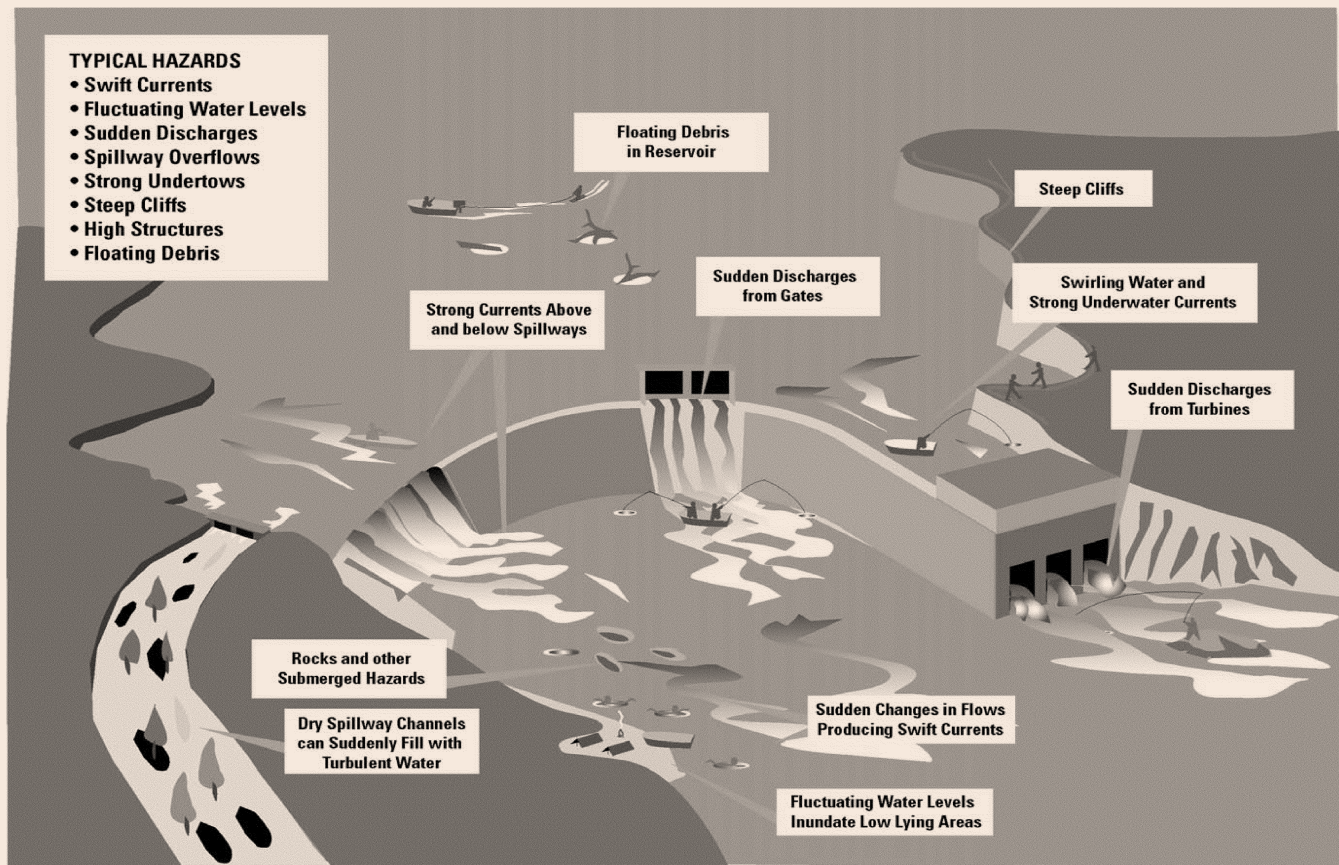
TYPICAL HAZARDS
• Swift Currents
• Fluctuating Water Levels
• Sudden Discharges
• Spillway Overflows
• Strong Undertows
• Steep Cliffs
• High Structures
• Floating Debris

Floating Debris in Reservoir

Steep Cliffs

Sudden Discharges from Gates

Swirling Water and Strong Underwater Currents

Strong Currents Above and below Spillways

Sudden Discharges from Turbines

Rocks and other Submerged Hazards

Dry Spillway Channels can Suddenly Fill with Turbulent Water

Sudden Changes in Flows Producing Swift Currents

Fluctuating Water Levels Inundate Low Lying Areas